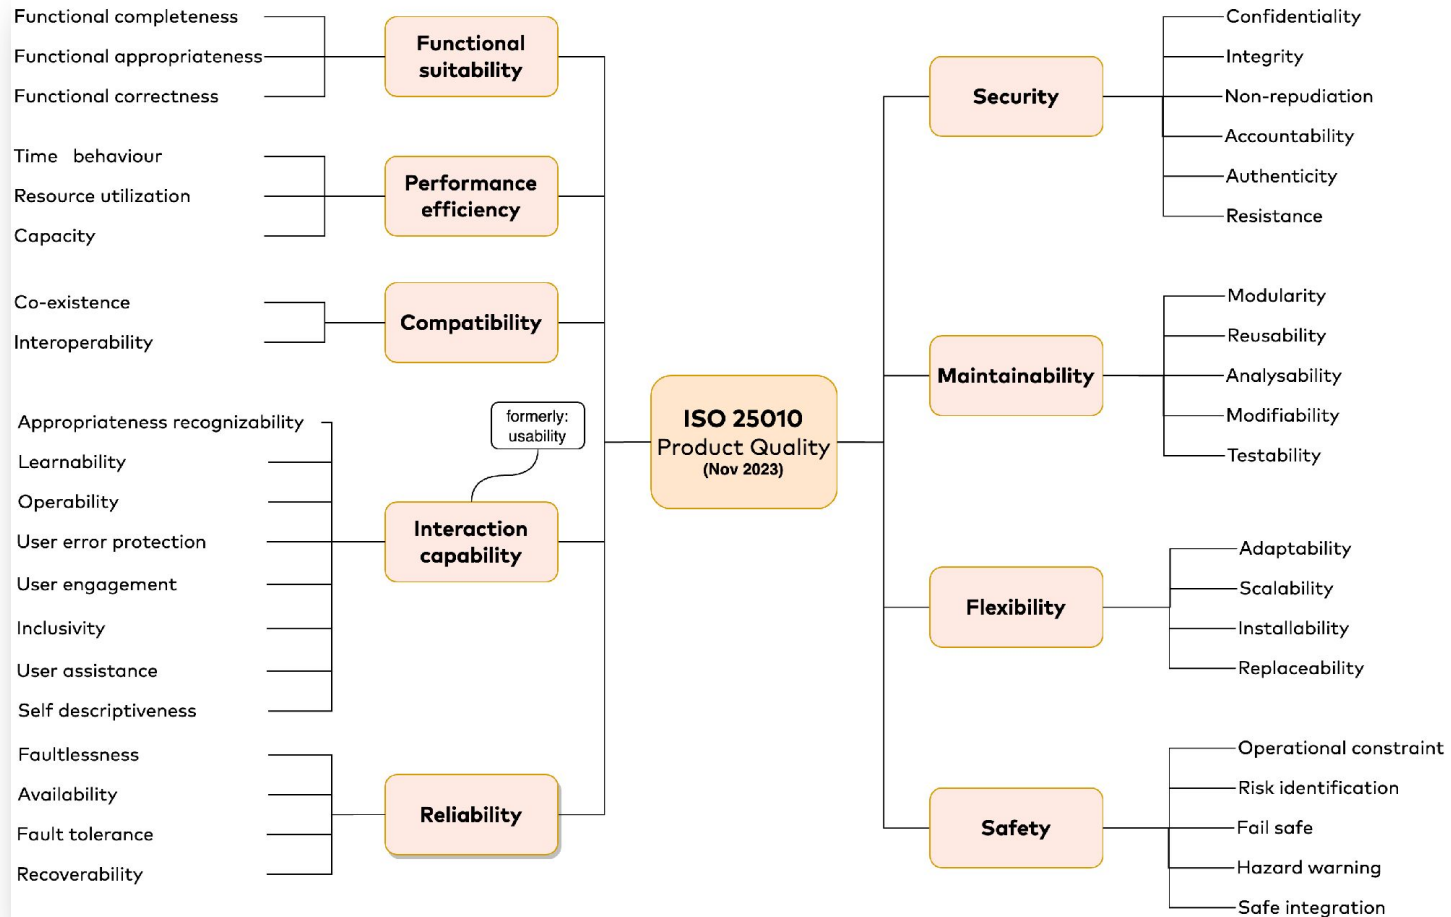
ISO 25010
Product Quality
(Nov 2023)

Functional suitability
Functional completeness
Functional appropriateness
Functional correctness

Performance efficiency
Time behaviour
Resource utilization
Capacity

Compatibility
Co-existence
Interoperability

formerly: usability
Interaction capability
Appropriateness recognizability
Learnability
Operability
User error protection
User engagement
Inclusivity
User assistance
Self descriptiveness

Reliability
Faultlessness
Availability
Fault tolerance
Recoverability

Security
Confidentiality
Integrity
Non-repudiation
Accountability
Authenticity
Resistance

Maintainability
Modularity
Reusability
Analysability
Modifiability
Testability

Flexibility
Adaptability
Scalability
Installability
Replaceability

Safety
Operational constraint
Risk identification
Fail safe
Hazard warning
Safe integration